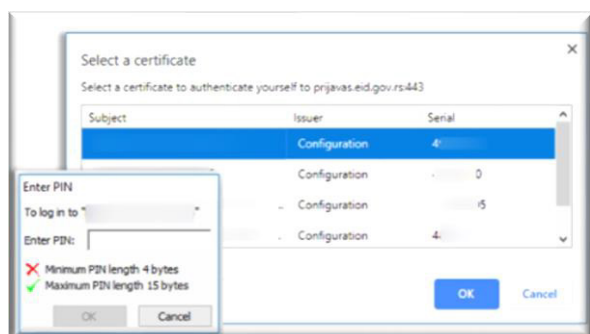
Select a certificate

Select a certificate to authenticate yourself to prijavas.eid.gov.rs:443

| Subject | Issuer | Serial |
|---|---|---|
| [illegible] | Configuration | 4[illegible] |
| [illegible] | Configuration | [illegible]0 |
| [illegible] | Configuration | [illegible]5 |
| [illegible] | Configuration | 4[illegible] |

OK

Cancel

Enter PIN

To log in to "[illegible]"

Enter PIN:

Minimum PIN length 4 bytes

Maximum PIN length 15 bytes

OK

Cancel